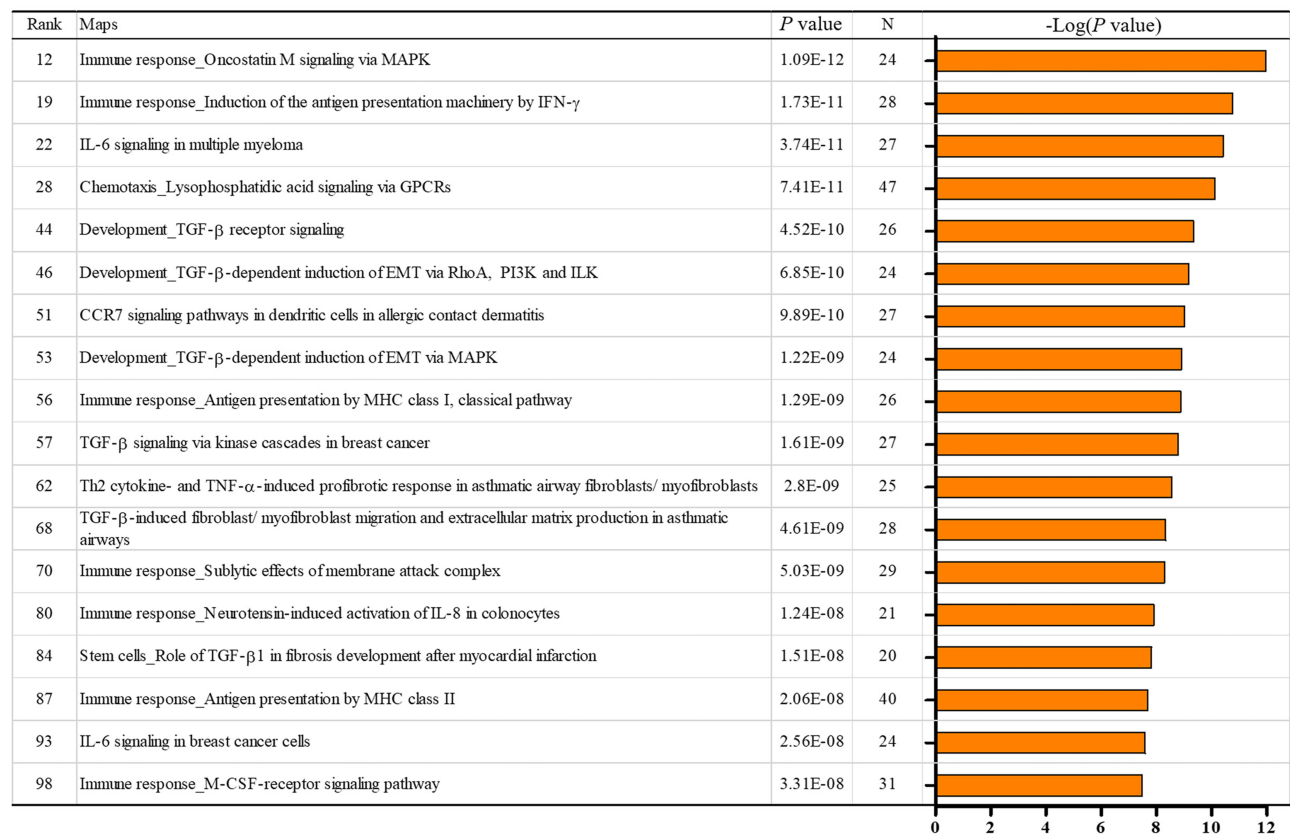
| Rank | Maps | $P$ value | N | -Log($P$ value) |
|---|---|---|---|---|
| 12 | Immune response_Oncostatin M signaling via MAPK | 1.09E-12 | 24 | |
| 19 | Immune response_Induction of the antigen presentation machinery by IFN-$\gamma$ | 1.73E-11 | 28 | |
| 22 | IL-6 signaling in multiple myeloma | 3.74E-11 | 27 | |
| 28 | Chemotaxis_Lysophosphatidic acid signaling via GPCRs | 7.41E-11 | 47 | |
| 44 | Development_TGF-$\beta$ receptor signaling | 4.52E-10 | 26 | |
| 46 | Development_TGF-$\beta$-dependent induction of EMT via RhoA, PI3K and ILK | 6.85E-10 | 24 | |
| 51 | CCR7 signaling pathways in dendritic cells in allergic contact dermatitis | 9.89E-10 | 27 | |
| 53 | Development_TGF-$\beta$-dependent induction of EMT via MAPK | 1.22E-09 | 24 | |
| 56 | Immune response_Antigen presentation by MHC class I, classical pathway | 1.29E-09 | 26 | |
| 57 | TGF-$\beta$ signaling via kinase cascades in breast cancer | 1.61E-09 | 27 | |
| 62 | Th2 cytokine- and TNF-$\alpha$-induced profibrotic response in asthmatic airway fibroblasts/ myofibroblasts | 2.8E-09 | 25 | |
| 68 | TGF-$\beta$-induced fibroblast/ myofibroblast migration and extracellular matrix production in asthmatic airways | 4.61E-09 | 28 | |
| 70 | Immune response_Sublytic effects of membrane attack complex | 5.03E-09 | 29 | |
| 80 | Immune response_Neurotensin-induced activation of IL-8 in colonocytes | 1.24E-08 | 21 | |
| 84 | Stem cells_Role of TGF-$\beta$1 in fibrosis development after myocardial infarction | 1.51E-08 | 20 | |
| 87 | Immune response_Antigen presentation by MHC class II | 2.06E-08 | 40 | |
| 93 | IL-6 signaling in breast cancer cells | 2.56E-08 | 24 | |
| 98 | Immune response_M-CSF-receptor signaling pathway | 3.31E-08 | 31 | |

0 2 4 6 8 10 12